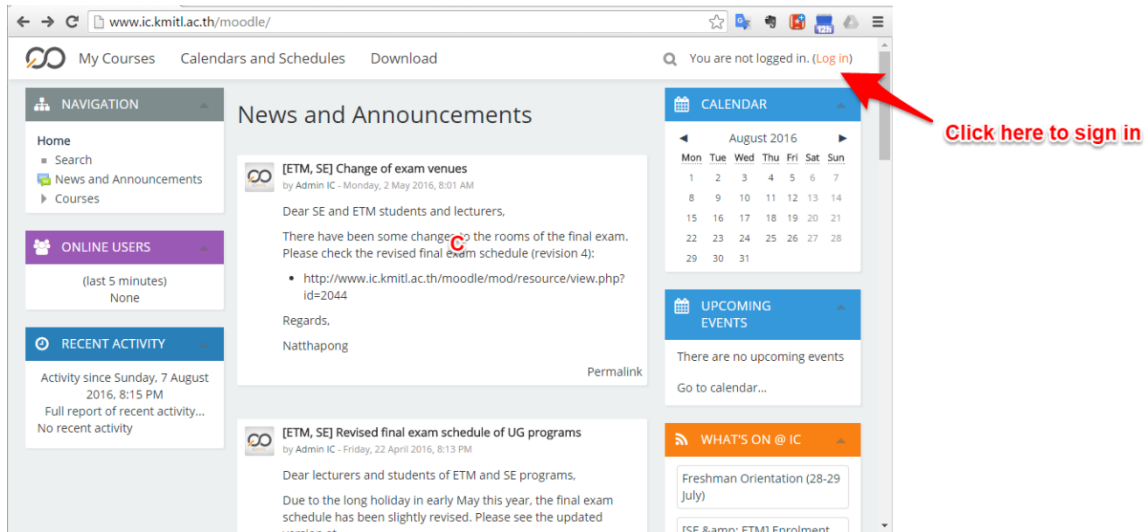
www.ic.kmitl.ac.th/moodle/

My Courses Calendars and Schedules Download

You are not logged in. (Log in)

Click here to sign in

NAVIGATION

Home
Search
News and Announcements
Courses

ONLINE USERS

(last 5 minutes)
None

RECENT ACTIVITY

Activity since Sunday, 7 August 2016, 8:15 PM
Full report of recent activity...
No recent activity

News and Announcements

[ETM, SE] Change of exam venues
by Admin IC - Monday, 2 May 2016, 8:01 AM

Dear SE and ETM students and lecturers,

There have been some changes to the rooms of the final exam. Please check the revised final exam schedule (revision 4):

- http://www.ic.kmitl.ac.th/moodle/mod/resource/view.php?id=2044

Regards,

Natthapong

Permalink

[ETM, SE] Revised final exam schedule of UG programs
by Admin IC - Friday, 22 April 2016, 8:13 PM

Dear lecturers and students of ETM and SE programs,

Due to the long holiday in early May this year, the final exam schedule has been slightly revised. Please see the updated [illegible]

CALENDAR

August 2016

| Mon | Tue | Wed | Thu | Fri | Sat | Sun |
|---|---|---|---|---|---|---|
| 1 | 2 | 3 | 4 | 5 | 6 | 7 |
| 8 | 9 | 10 | 11 | 12 | 13 | 14 |
| 15 | 16 | 17 | 18 | 19 | 20 | 21 |
| 22 | 23 | 24 | 25 | 26 | 27 | 28 |
| 29 | 30 | 31 | | | | |

UPCOMING EVENTS

There are no upcoming events

Go to calendar...

WHAT'S ON @ IC

Freshman Orientation (28-29 July)

[SE &amp; ETM] Enrolment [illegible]